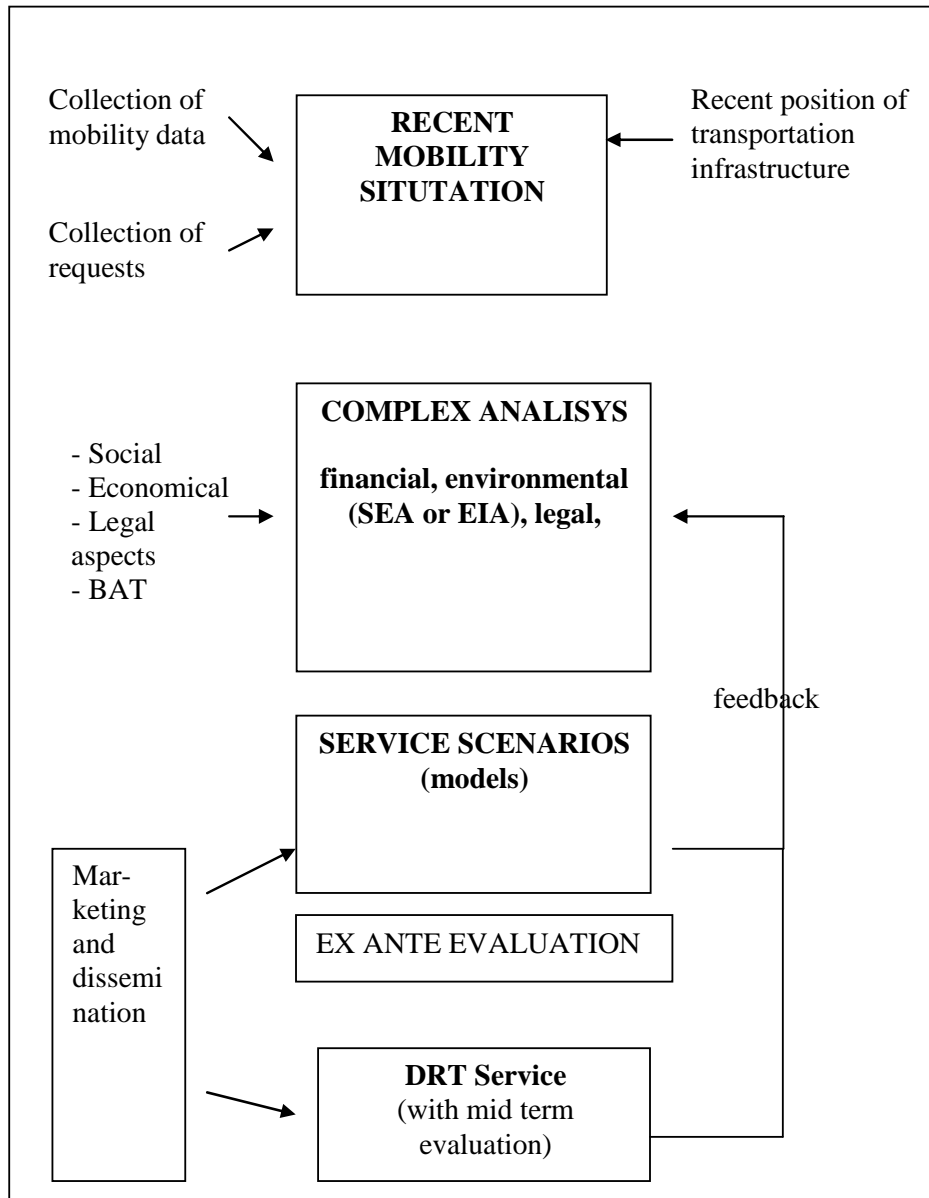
Collection of mobility data

RECENT MOBILITY SITUTATION

Recent position of transportation infrastructure

Collection of requests

COMPLEX ANALISYS

financial, environmental (SEA or EIA), legal,

- Social
- Economical
- Legal aspects
- BAT

feedback

SERVICE SCENARIOS (models)

Marketing and dissemination

EX ANTE EVALUATION

DRT Service
(with mid term evaluation)